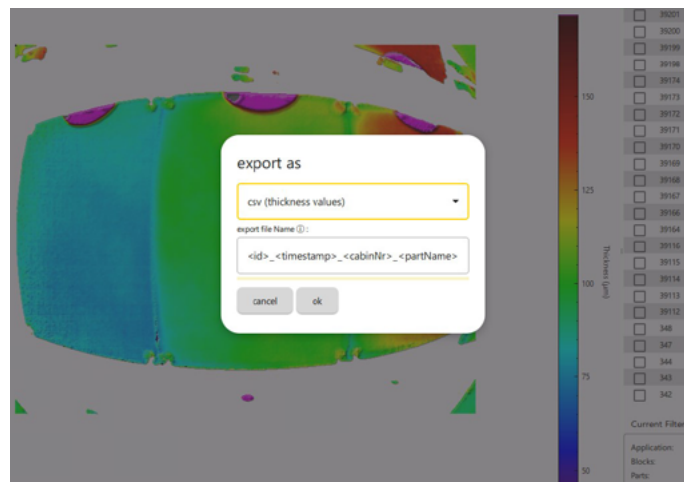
export as

csv (thickness values)

export file Name ⓘ :

<id>_<timestamp>_<cabinNr>_<partName>

cancel

ok

150

125

100

75

50

Thickness [µm]

39201
39200
39199
39198
39174
39173
39172
39171
39170
39169
39168
39167
39166
39164
39116
39115
39114
39113
39112
348
347
344
343
342

Current Filte

Application:
Blocks:
Parts: